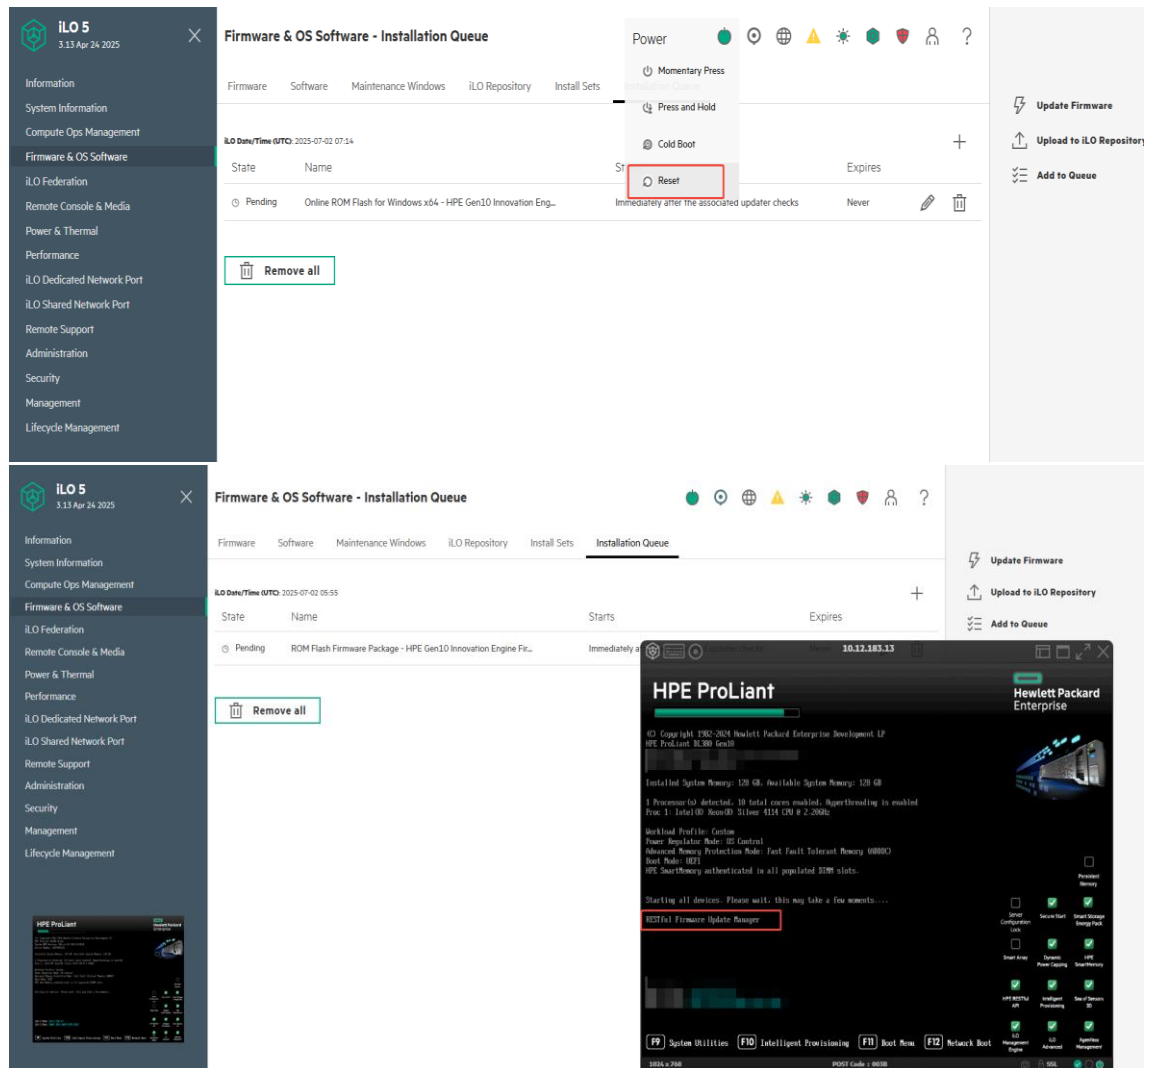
iLO 5
3.13 Apr 24 2025

Information
System Information
Compute Ops Management
Firmware & OS Software
iLO Federation
Remote Console & Media
Power & Thermal
Performance
iLO Dedicated Network Port
iLO Shared Network Port
Remote Support
Administration
Security
Management
Lifecycle Management

Firmware & OS Software - Installation Queue

Power
Momentary Press
Press and Hold
Cold Boot
Reset

Firmware Software Maintenance Windows iLO Repository Install Sets

iLO Date/Time (UTC): 2025-07-02 07:14

| State | Name | St | Expires |
|---|---|---|---|
| Pending | Online ROM Flash for Windows x64 - HPE Gen10 Innovation Eng... | Immediately after the associated updater checks | Never |

Remove all

Update Firmware
Upload to iLO Repository
Add to Queue

iLO 5
3.13 Apr 24 2025

Information
System Information
Compute Ops Management
Firmware & OS Software
iLO Federation
Remote Console & Media
Power & Thermal
Performance
iLO Dedicated Network Port
iLO Shared Network Port
Remote Support
Administration
Security
Management
Lifecycle Management

Firmware & OS Software - Installation Queue

Firmware Software Maintenance Windows iLO Repository Install Sets Installation Queue

iLO Date/Time (UTC): 2025-07-02 05:55

| State | Name | Starts | Expires |
|---|---|---|---|
| Pending | ROM Flash Firmware Package - HPE Gen10 Innovation Engine Fir... | Immediately a | |

Remove all

Update Firmware
Upload to iLO Repository
Add to Queue

10.12.183.13

HPE ProLiant
Hewlett Packard Enterprise

(C) Copyright 1982-2024 Hewlett Packard Enterprise Development LP
HPE ProLiant DL380 Gen10

Installed System Memory: 128 GB, Available System Memory: 128 GB

1 Processor(s) detected, 10 total cores enabled, Hyperthreading is enabled
Proc 1: Intel(R) Xeon(R) Silver 4114 CPU @ 2.20GHz

Workload Profile: Custom
Power Regulator Mode: OS Control
Advanced Memory Protection Mode: Fast Fault Tolerant Memory (ADDDC)
Boot Mode: UEFI
HPE SmartMemory authenticated in all populated DIMM slots.

Starting all devices. Please wait, this may take a few moments....
RESTful Firmware Update Manager

Persistent Memory
Server Configuration Lock
Secure Start
Smart Storage Energy Pack
Smart Array
Dynamic Power Capping
HPE SmartMemory
HPE RESTful API
Intelligent Provisioning
Sea of Sensors 3D
iLO Management Engine
iLO Advanced
Agentless Management

F9 System Utilities F10 Intelligent Provisioning F11 Boot Menu F12 Network Boot

1024 x 768
POST Code : 0038
SSL

HPE ProLiant